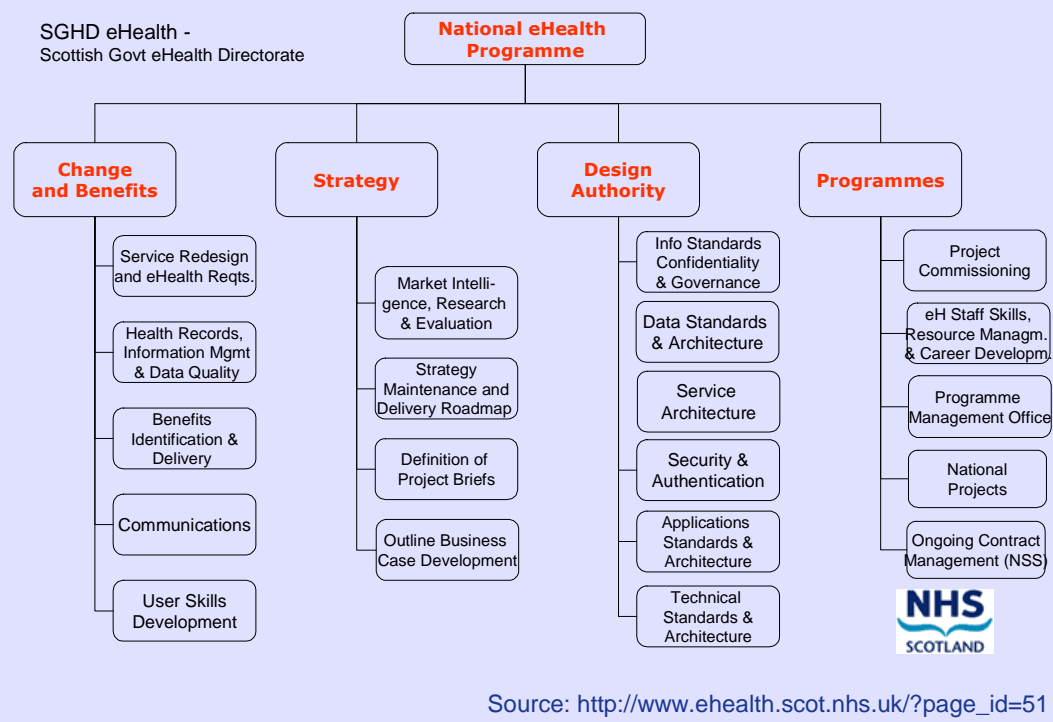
SGHD eHealth -
Scottish Govt eHealth Directorate

National eHealth Programme

Change and Benefits

Service Redesign and eHealth Reqts.

Health Records, Information Mgmt & Data Quality

Benefits Identification & Delivery

Communications

User Skills Development

Strategy

Market Intelligence, Research & Evaluation

Strategy Maintenance and Delivery Roadmap

Definition of Project Briefs

Outline Business Case Development

Design Authority

Info Standards Confidentiality & Governance

Data Standards & Architecture

Service Architecture

Security & Authentication

Applications Standards & Architecture

Technical Standards & Architecture

Programmes

Project Commissioning

eH Staff Skills, Resource Managm. & Career Developm.

Programme Management Office

National Projects

Ongoing Contract Management (NSS)

NHS SCOTLAND

Source: http://www.ehealth.scot.nhs.uk/?page_id=51